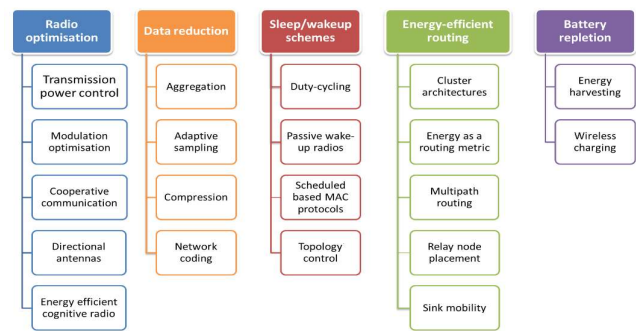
Radio optimisation

Transmission power control

Modulation optimisation

Cooperative communication

Directional antennas

Energy efficient cognitive radio

Data reduction

Aggregation

Adaptive sampling

Compression

Network coding

Sleep/wakeup schemes

Duty-cycling

Passive wake-up radios

Scheduled based MAC protocols

Topology control

Energy-efficient routing

Cluster architectures

Energy as a routing metric

Multipath routing

Relay node placement

Sink mobility

Battery repletion

Energy harvesting

Wireless charging